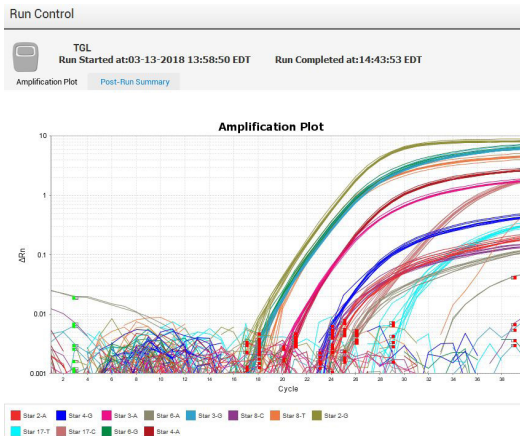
Run Control

TGL
Run Started at:03-13-2018 13:58:50 EDT Run Completed at:14:43:53 EDT

Amplification Plot Post-Run Summary

Amplification Plot

10
1
0.1
0.01
0.001

ΔRn

2 4 6 8 10 12 14 16 18 20 22 24 26 28 30 32 34 36 38

Cycle

Star 2-A Star 4-G Star 3-A Star 6-A Star 3-G Star 8-C Star 8-T Star 2-G
Star 17-T Star 17-C Star 6-G Star 4-A